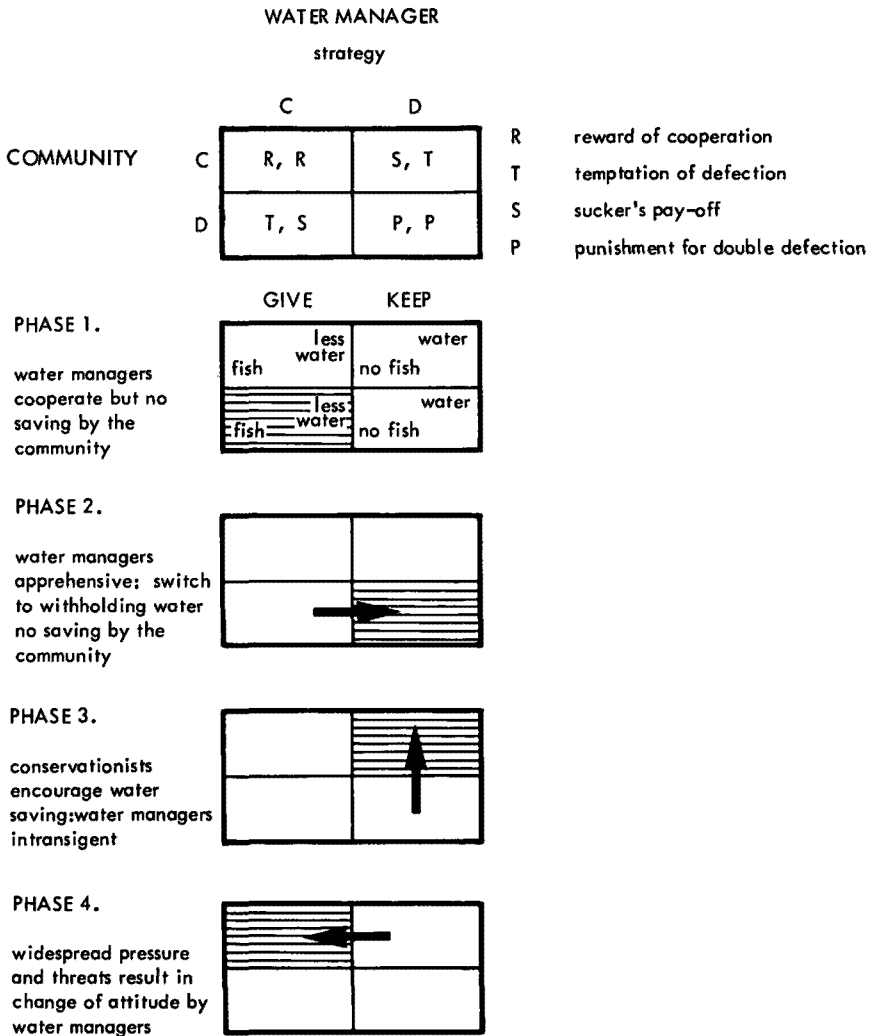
WATER MANAGER

strategy

| | C | D |
|---|---|---|
| COMMUNITY C | R, R | S, T |
| D | T, S | P, P |

R reward of cooperation

T temptation of defection

S sucker's pay-off

P punishment for double defection

PHASE 1.

water managers cooperate but no saving by the community

| GIVE | KEEP |
|---|---|
| less water fish | water no fish |
| less water fish | water no fish |

PHASE 2.

water managers apprehensive: switch to withholding water no saving by the community

PHASE 3.

conservationists encourage water saving:water managers intransigent

PHASE 4.

widespread pressure and threats result in change of attitude by water managers